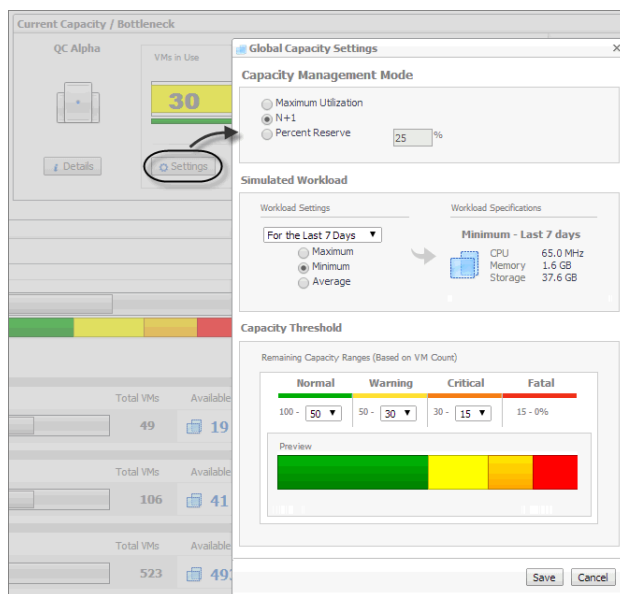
Current Capacity / Bottleneck

QC Alpha

VMs in Use

30

Details

Settings

Total VMs

Available

49

19

Total VMs

Available

106

41

Total VMs

Available

523

49

Global Capacity Settings

Capacity Management Mode

Maximum Utilization

N+1

Percent Reserve

25 %

Simulated Workload

Workload Settings

For the Last 7 Days

Maximum

Minimum

Average

Workload Specifications

Minimum - Last 7 days

CPU 65.0 MHz

Memory 1.6 GB

Storage 37.6 GB

Capacity Threshold

Remaining Capacity Ranges (Based on VM Count)

| Normal | Warning | Critical | Fatal |
|---|---|---|---|
| 100 - 50 | 50 - 30 | 30 - 15 | 15 - 0% |

Preview

Save

Cancel